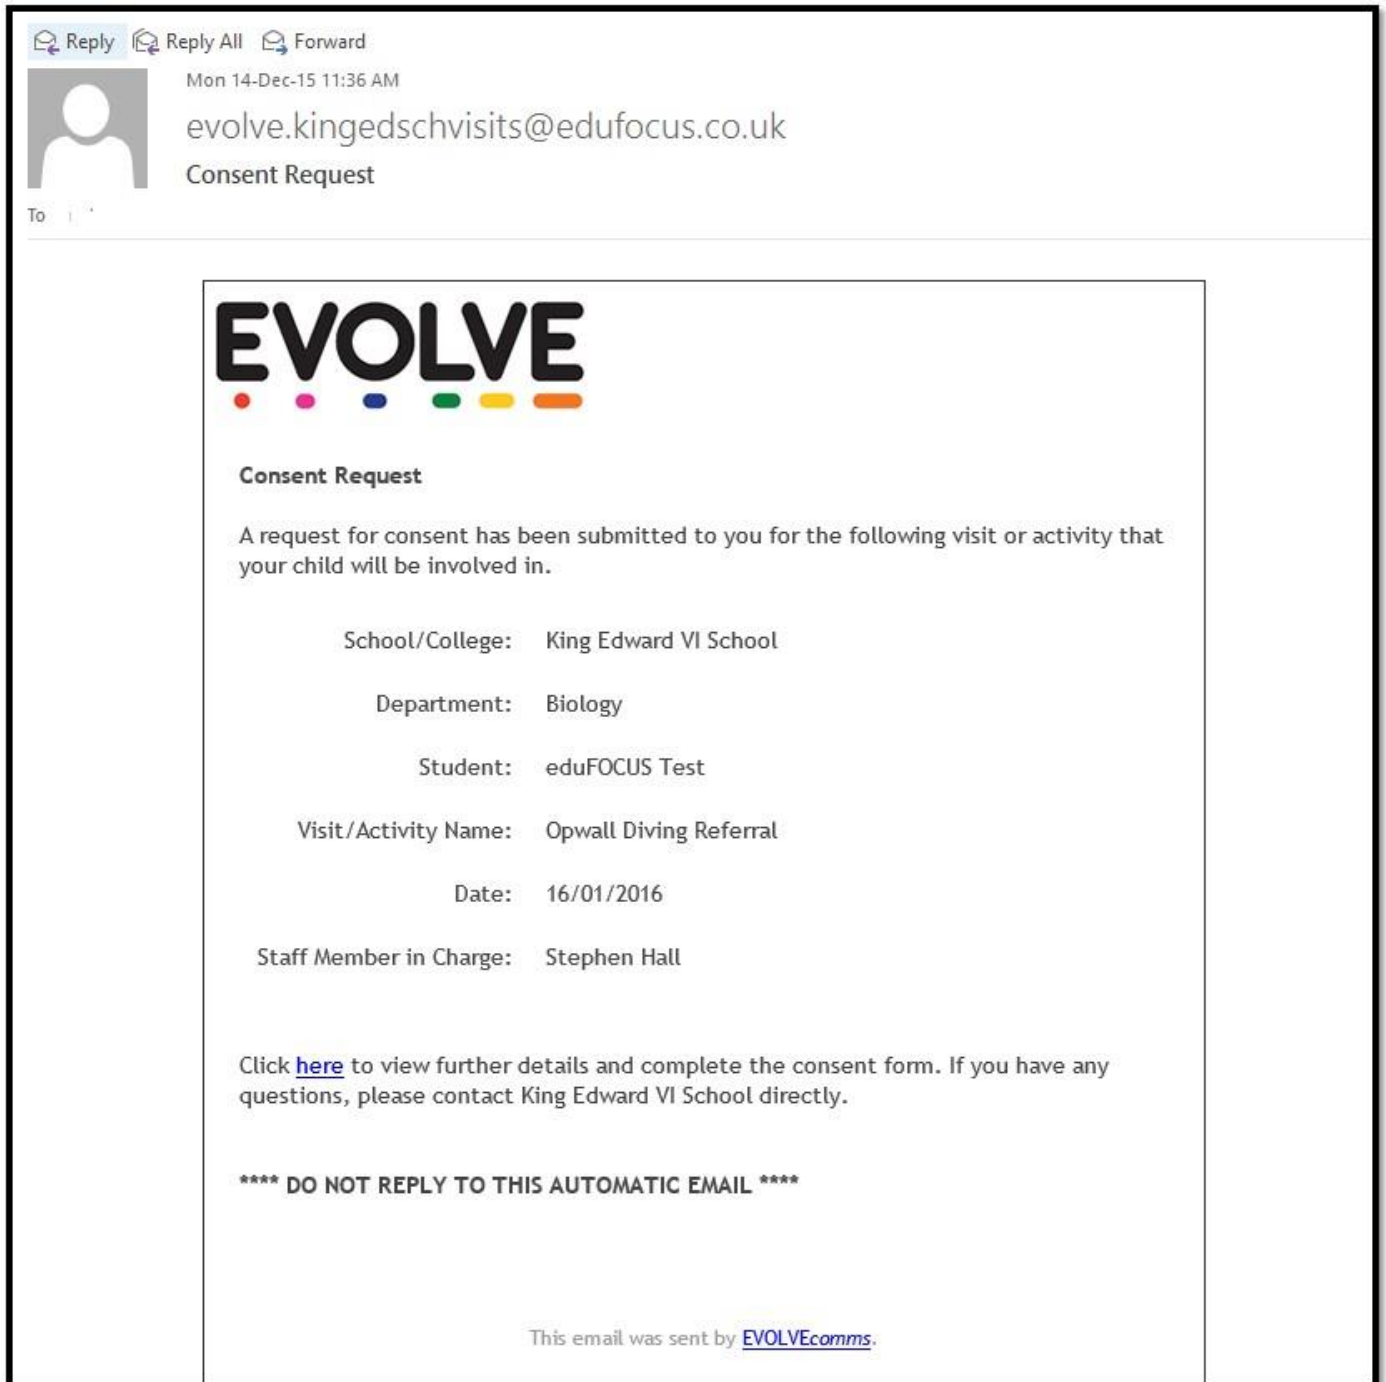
Reply Reply All Forward

Mon 14-Dec-15 11:36 AM

evolve.kingedschvisits@edufocus.co.uk

Consent Request

To

EVOLVE

Consent Request

A request for consent has been submitted to you for the following visit or activity that your child will be involved in.

| | |
|---|---|
| School/College: | King Edward VI School |
| Department: | Biology |
| Student: | eduFOCUS Test |
| Visit/Activity Name: | Opwall Diving Referral |
| Date: | 16/01/2016 |
| Staff Member in Charge: | Stephen Hall |

Click here to view further details and complete the consent form. If you have any questions, please contact King Edward VI School directly.

**** DO NOT REPLY TO THIS AUTOMATIC EMAIL ****

This email was sent by EVOLVEcomms.